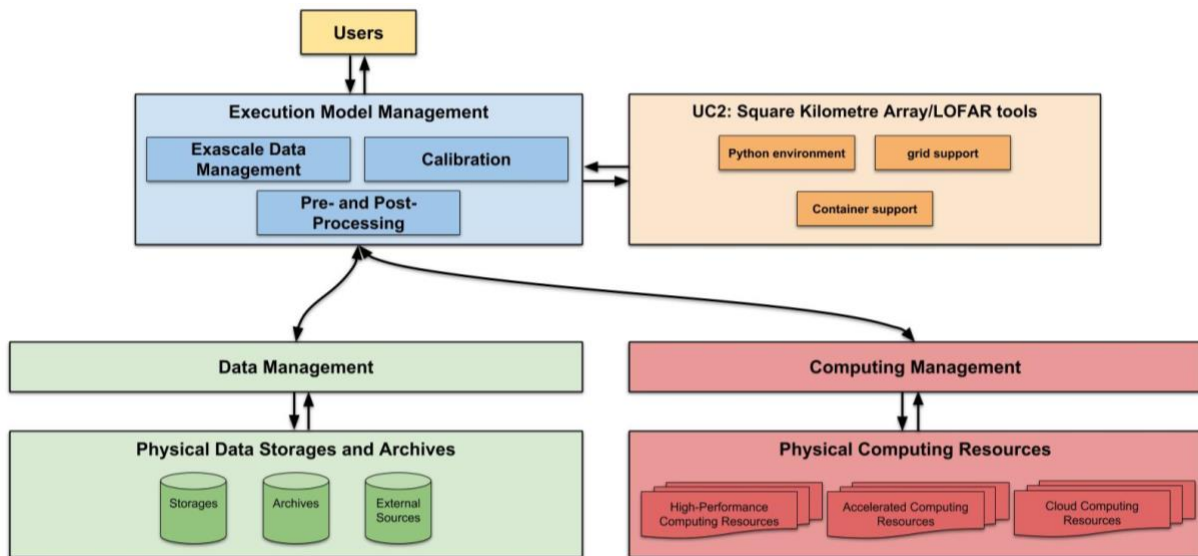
Users

Execution Model Management

Exascale Data Management

Calibration

Pre- and Post-Processing

UC2: Square Kilometre Array/LOFAR tools

Python environment

grid support

Container support

Data Management

Computing Management

Physical Data Storages and Archives

Storages

Archives

External Sources

Physical Computing Resources

High-Performance Computing Resources

Accelerated Computing Resources

Cloud Computing Resources